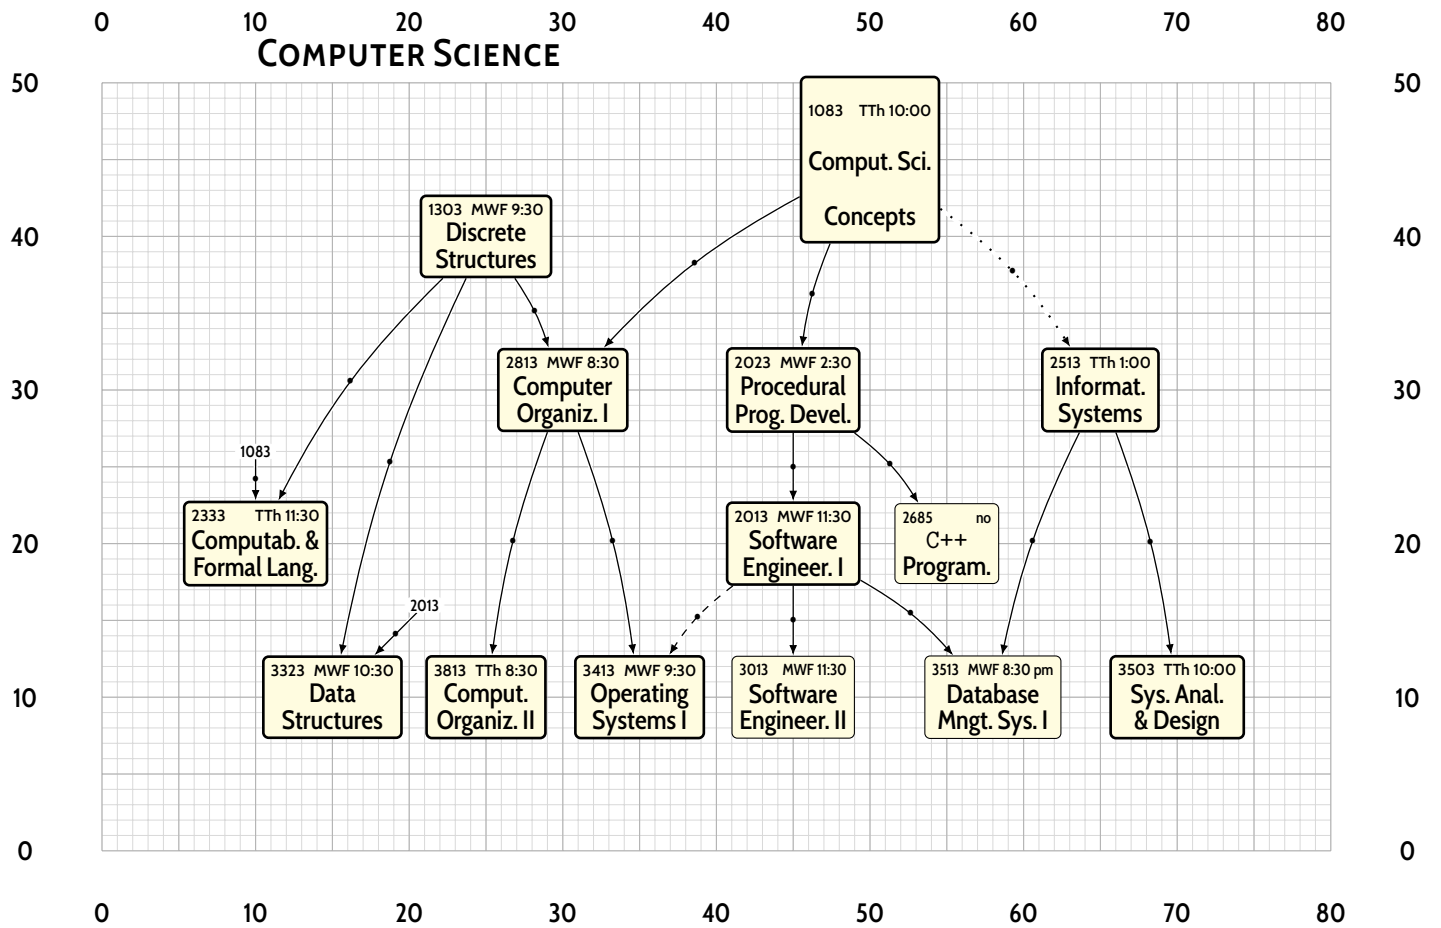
0 10 20 30 40 50 60 70 80

COMPUTER SCIENCE

50 40 30 20 10 0

1083 TTh 10:00
Comput. Sci.
Concepts

1303 MWF 9:30
Discrete
Structures

2813 MWF 8:30
Computer
Organiz. I

2023 MWF 2:30
Procedural
Prog. Devel.

2513 TTh 1:00
Informat.
Systems

1083

2333 TTh 11:30
Computab. &
Formal Lang.

2013 MWF 11:30
Software
Engineer. I

2685 no
C++
Program.

2013

3323 MWF 10:30
Data
Structures

3813 TTh 8:30
Comput.
Organiz. II

3413 MWF 9:30
Operating
Systems I

3013 MWF 11:30
Software
Engineer. II

3513 MWF 8:30 pm
Database
Mngt. Sys. I

3503 TTh 10:00
Sys. Anal.
& Design

50 40 30 20 10 0

0 10 20 30 40 50 60 70 80